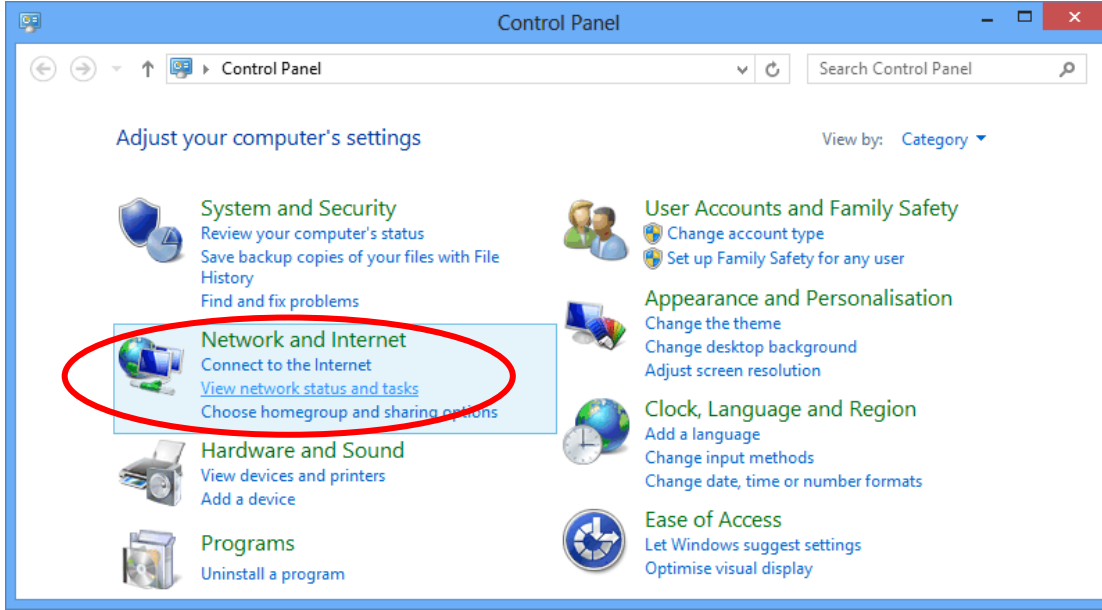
Control Panel

Control Panel

Search Control Panel

Adjust your computer's settings

View by: Category

System and Security
Review your computer's status
Save backup copies of your files with File History
Find and fix problems

Network and Internet
Connect to the Internet
View network status and tasks
Choose homegroup and sharing options

Hardware and Sound
View devices and printers
Add a device

Programs
Uninstall a program

User Accounts and Family Safety
Change account type
Set up Family Safety for any user

Appearance and Personalisation
Change the theme
Change desktop background
Adjust screen resolution

Clock, Language and Region
Add a language
Change input methods
Change date, time or number formats

Ease of Access
Let Windows suggest settings
Optimise visual display